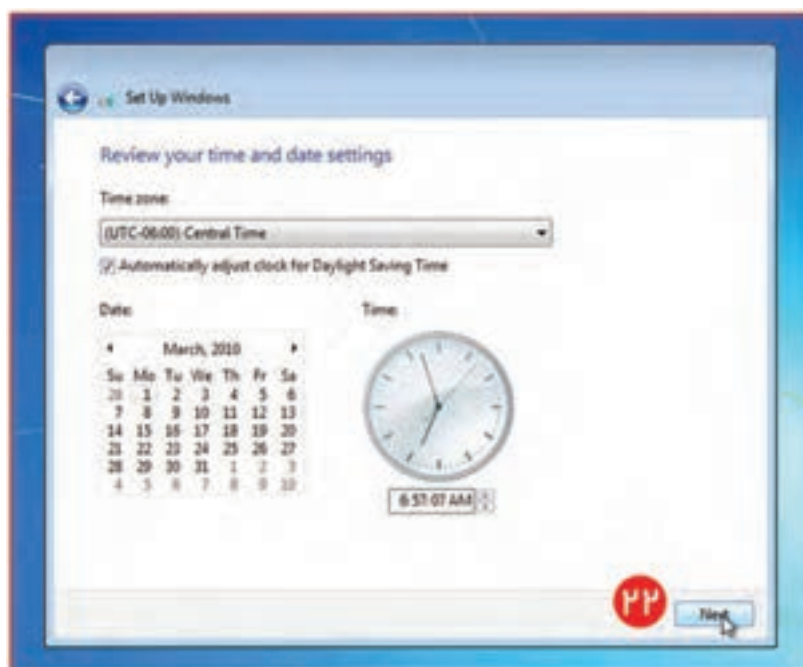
Set Up Windows

Review your time and date settings

Time zone:

(UTC-06:00) Central Time

Automatically adjust clock for Daylight Saving Time

Date:

March, 2010

| Su | Mo | Tu | We | Th | Fr | Sa |
|---|---|---|---|---|---|---|
| 28 | 1 | 2 | 3 | 4 | 5 | 6 |
| 7 | 8 | 9 | 10 | 11 | 12 | 13 |
| 14 | 15 | 16 | 17 | 18 | 19 | 20 |
| 21 | 22 | 23 | 24 | 25 | 26 | 27 |
| 28 | 29 | 30 | 31 | 1 | 2 | 3 |
| 4 | 5 | 6 | 7 | 8 | 9 | 10 |

Time:

6:57:07 AM

۲۲

Next